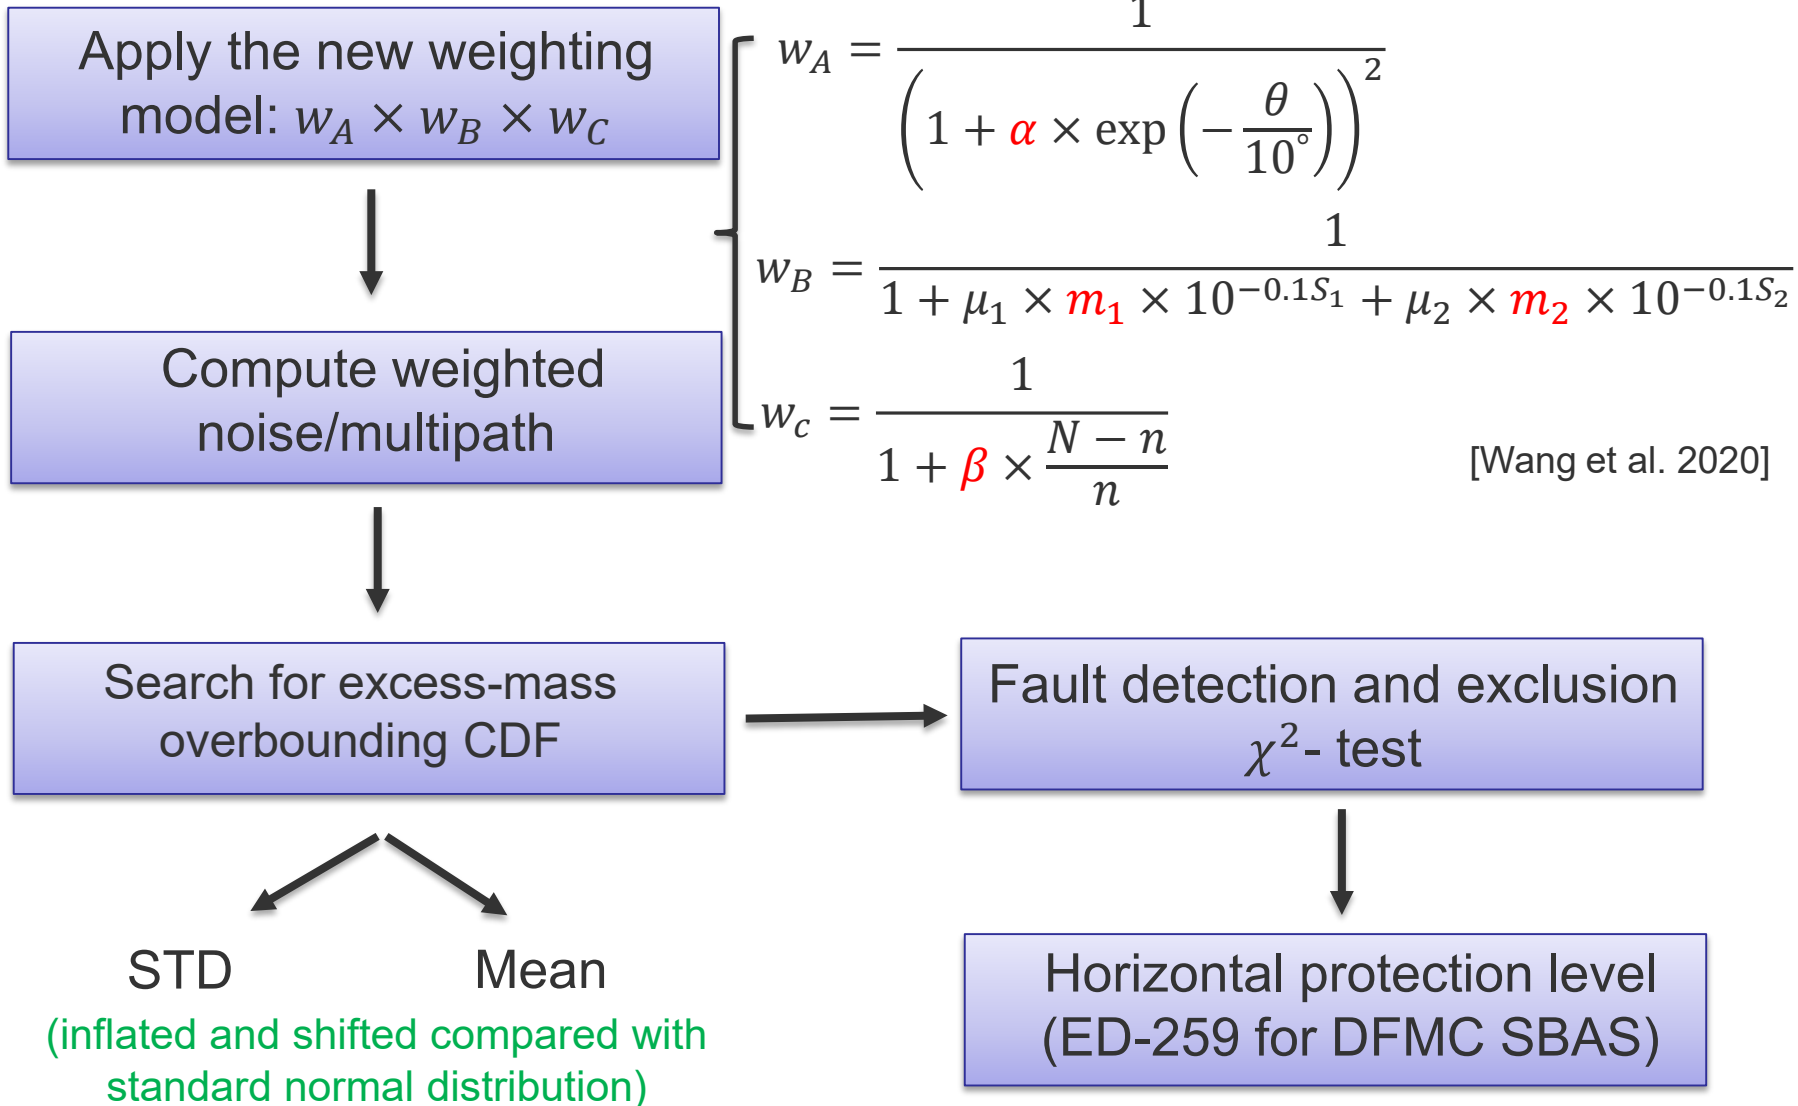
Apply the new weighting model: $w_A \times w_B \times w_C$

$w_A = \frac{1}{\left(1 + \alpha \times \exp\left(-\frac{\theta}{10^\circ}\right)\right)^2}$

$w_B = \frac{1}{1 + \mu_1 \times m_1 \times 10^{-0.1S_1} + \mu_2 \times m_2 \times 10^{-0.1S_2}}$

$w_c = \frac{1}{1 + \beta \times \frac{N-n}{n}}$

[Wang et al. 2020]

Compute weighted noise/multipath

Search for excess-mass overbounding CDF

Fault detection and exclusion $\chi^2$- test

STD

Mean

(inflated and shifted compared with standard normal distribution)

Horizontal protection level (ED-259 for DFMC SBAS)